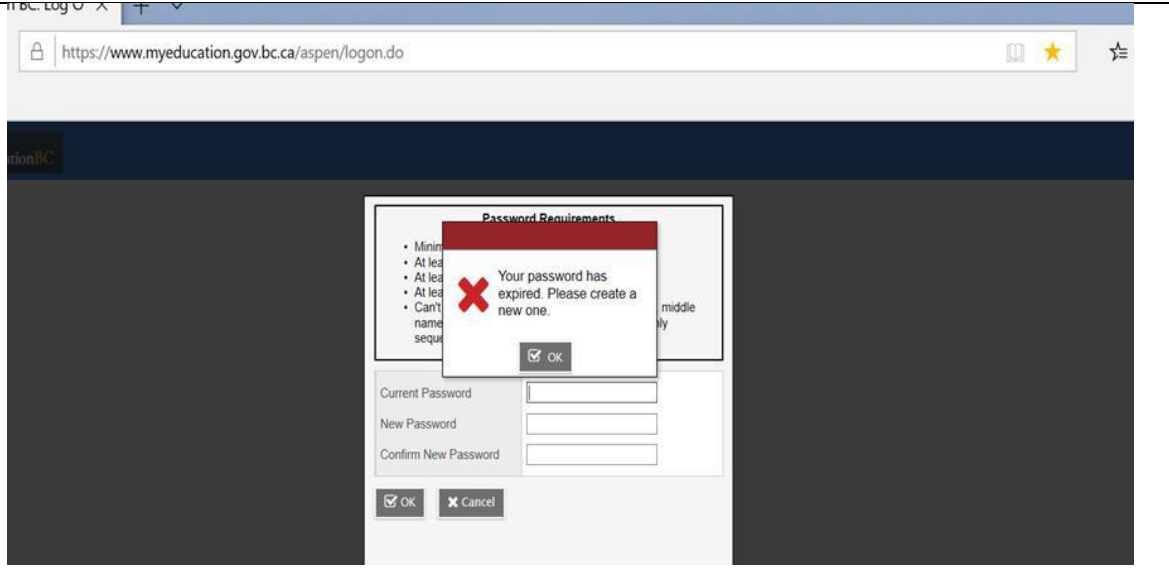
n BC: Log O ×

https://www.myeducation.gov.bc.ca/aspen/logon.do

tionBC

Password Requirements

• Minim
• At lea
• At lea
• At lea
• Can't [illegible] middle name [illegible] ly seque

Your password has expired. Please create a new one.

OK

Current Password

New Password

Confirm New Password

OK

Cancel